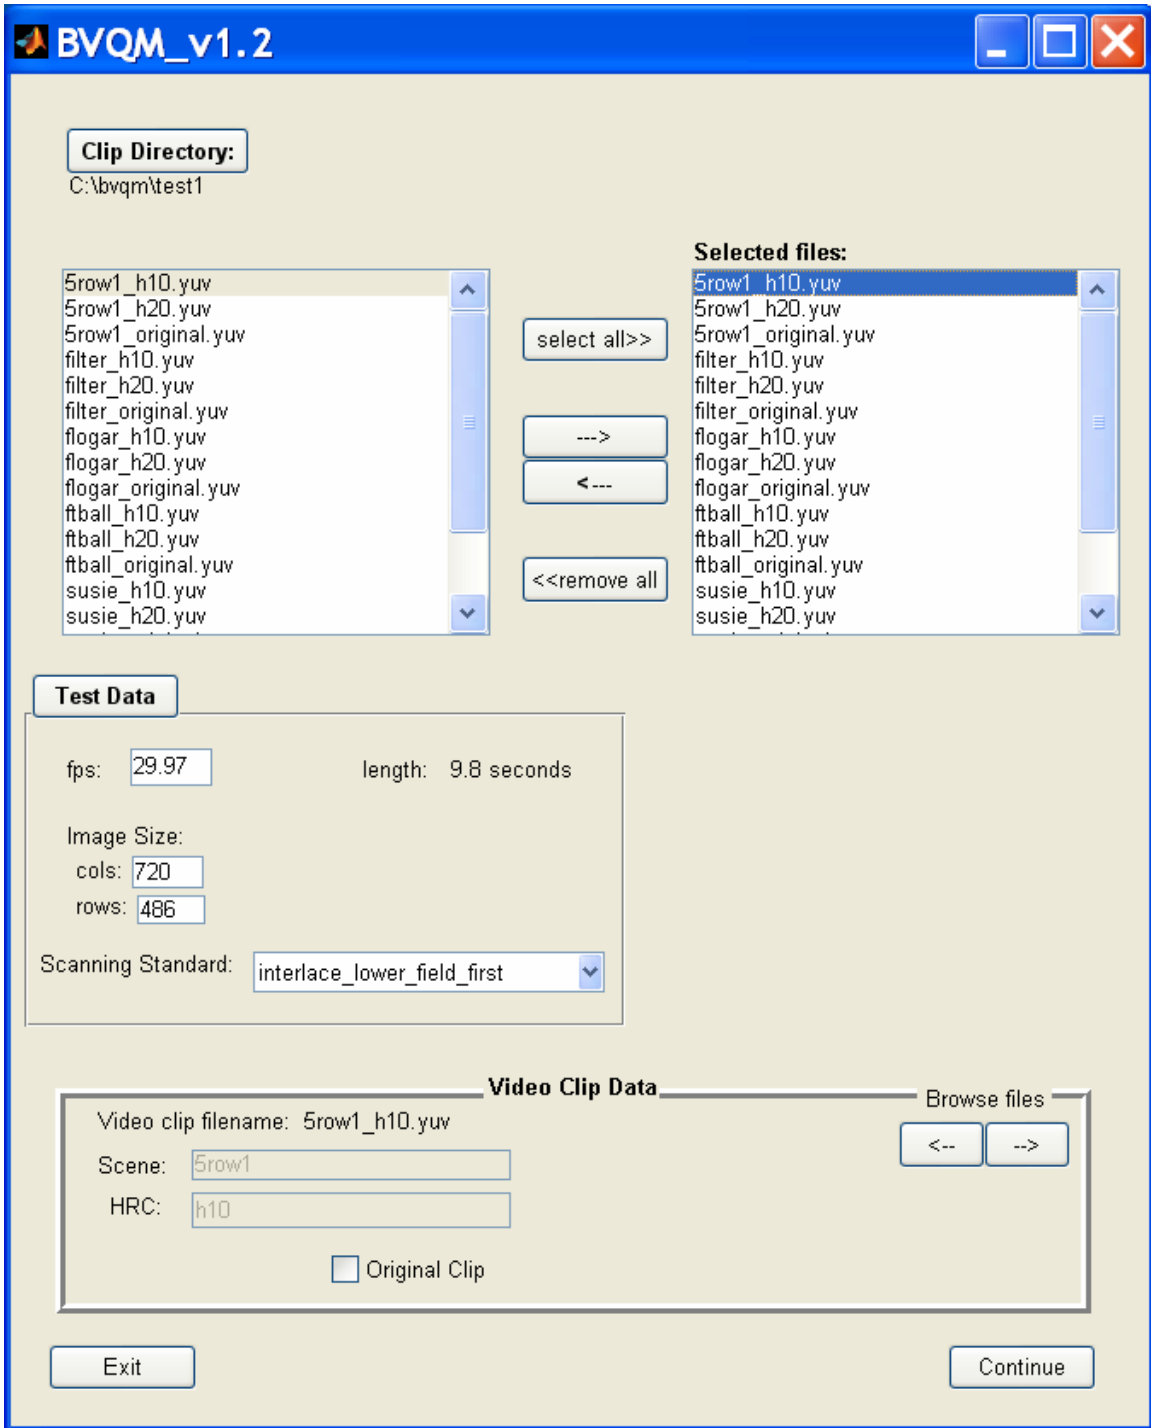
BVQM_v1.2

Clip Directory:
C:\bvqm\test1

5row1_h10.yuv
5row1_h20.yuv
5row1_original.yuv
filter_h10.yuv
filter_h20.yuv
filter_original.yuv
flogar_h10.yuv
flogar_h20.yuv
flogar_original.yuv
ftball_h10.yuv
ftball_h20.yuv
ftball_original.yuv
susie_h10.yuv
susie_h20.yuv

select all>>
--->
<---
<<remove all

Selected files:
5row1_h10.yuv
5row1_h20.yuv
5row1_original.yuv
filter_h10.yuv
filter_h20.yuv
filter_original.yuv
flogar_h10.yuv
flogar_h20.yuv
flogar_original.yuv
ftball_h10.yuv
ftball_h20.yuv
ftball_original.yuv
susie_h10.yuv
susie_h20.yuv

Test Data

fps: 29.97
length: 9.8 seconds

Image Size:
cols: 720
rows: 486

Scanning Standard: interlace_lower_field_first

Video Clip Data
Browse files
<--
-->

Video clip filename: 5row1_h10.yuv
Scene: 5row1
HRC: h10
Original Clip

Exit
Continue